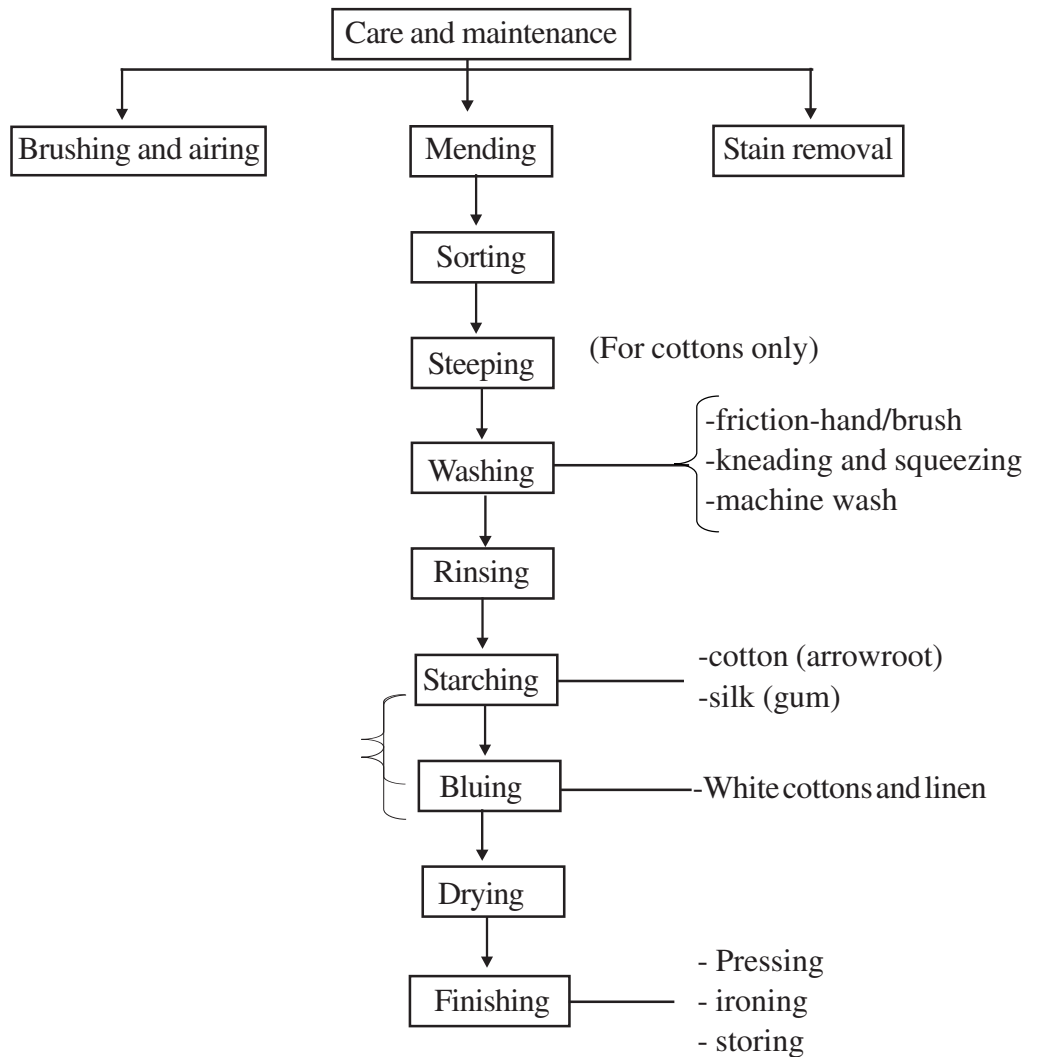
Care and maintenance

Brushing and airing

Mending

Stain removal

Sorting

Steeping

(For cottons only)

Washing

-friction-hand/brush
-kneading and squeezing
-machine wash

Rinsing

Starching

-cotton (arrowroot)
-silk (gum)

Bluing

-White cottons and linen

Drying

Finishing

- Pressing
- ironing
- storing